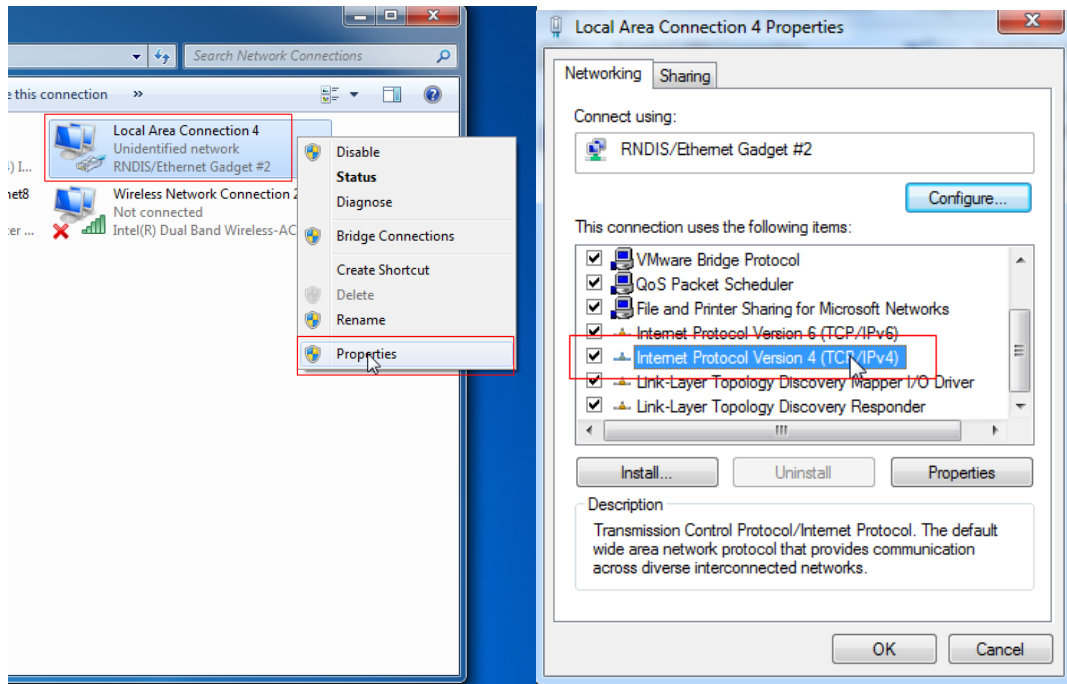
Search Network Connections

e this connection »

Local Area Connection 4
Unidentified network
RNDIS/Ethernet Gadget #2

) I...

net8
er ...

Wireless Network Connection 2
Not connected
Intel(R) Dual Band Wireless-AC

Disable
Status
Diagnose
Bridge Connections
Create Shortcut
Delete
Rename
Properties

Local Area Connection 4 Properties

Networking Sharing

Connect using:

RNDIS/Ethernet Gadget #2

Configure...

This connection uses the following items:

VMware Bridge Protocol
QoS Packet Scheduler
File and Printer Sharing for Microsoft Networks
Internet Protocol Version 6 (TCP/IPv6)
Internet Protocol Version 4 (TCP/IPv4)
Link-Layer Topology Discovery Mapper I/O Driver
Link-Layer Topology Discovery Responder

Install... Uninstall Properties

Description
Transmission Control Protocol/Internet Protocol. The default wide area network protocol that provides communication across diverse interconnected networks.

OK Cancel